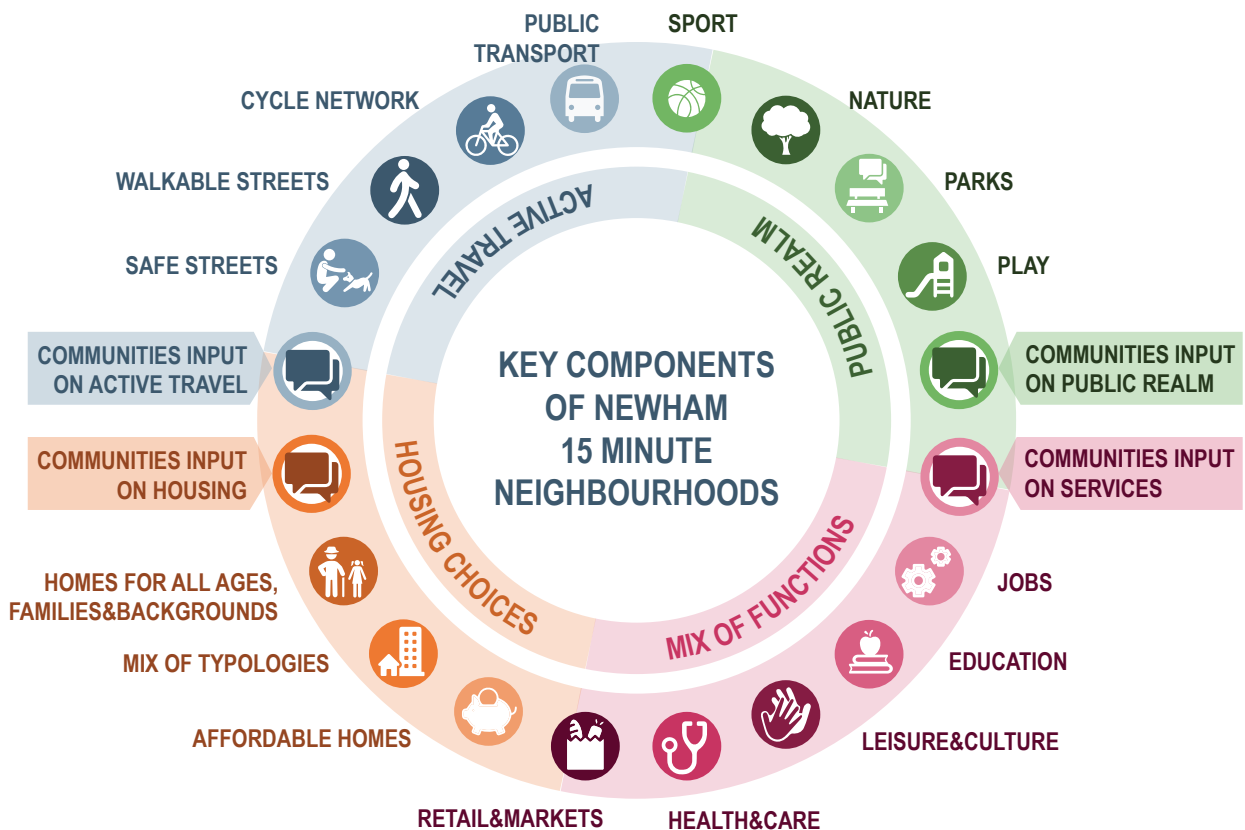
KEY COMPONENTS OF NEWHAM 15 MINUTE NEIGHBOURHOODS

ACTIVE TRAVEL

PUBLIC TRANSPORT

CYCLE NETWORK

WALKABLE STREETS

SAFE STREETS

COMMUNITIES INPUT ON ACTIVE TRAVEL

PUBLIC REALM

SPORT

NATURE

PARKS

PLAY

COMMUNITIES INPUT ON PUBLIC REALM

MIX OF FUNCTIONS

COMMUNITIES INPUT ON SERVICES

JOBS

EDUCATION

LEISURE&CULTURE

HEALTH&CARE

RETAIL&MARKETS

HOUSING CHOICES

COMMUNITIES INPUT ON HOUSING

HOMES FOR ALL AGES, FAMILIES&BACKGROUNDS

MIX OF TYPOLOGIES

AFFORDABLE HOMES